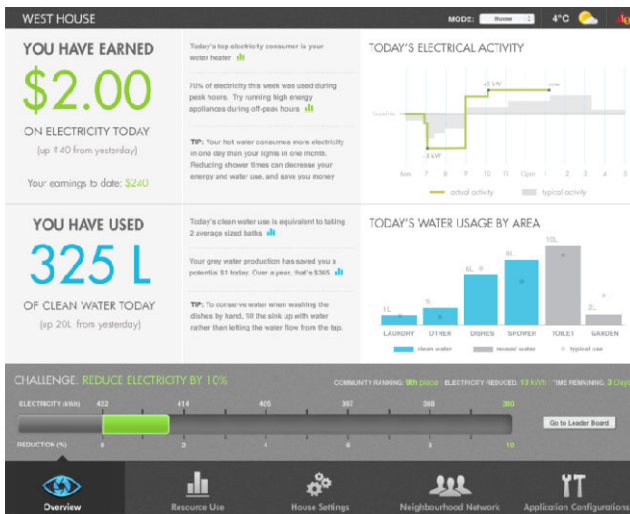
WEST HOUSE

MODE: Home

4°C

YOU HAVE EARNED

$2.00

ON ELECTRICITY TODAY

(up ¢40 from yesterday)

Your earnings to date: $240

Today's top electricity consumer is your water heater

70% of electricity this week was used during peak hours. Try running high energy appliances during off-peak hours

TIP: Your hot water consumes more electricity in one day than your lights in one month. Reducing shower times can decrease your energy and water use, and save you money

TODAY'S ELECTRICAL ACTIVITY

+5 kW

-3 kW

8am 7 8 9 10 11 12pm 1 2 3 4 5

actual activity

typical activity

YOU HAVE USED

325 L

OF CLEAN WATER TODAY

(up 20L from yesterday)

Today's clean water use is equivalent to taking 2 average sized baths

Your grey water production has saved you a potential $1 today. Over a year, that's $365

TIP: To conserve water when washing the dishes by hand, fill the sink up with water rather than letting the water flow from the tap.

TODAY'S WATER USAGE BY AREA

1L 3L 6L 8L 10L 2L

LAUNDRY OTHER DISHES SHOWER TOILET GARDEN

clean water

grey water

typical use

CHALLENGE: REDUCE ELECTRICITY BY 10%

COMMUNITY RANKING: 9th place ELECTRICITY REDUCED: 13 kWh TIME REMAINING: 3 Days

ELECTRICITY (kWh) 422 414 405 397 388 380

REDUCTION (%) 0 2 4 6 8 10

Go to Leader Board

Overview

Resource Use

House Settings

Neighbourhood Network

Application Configurations